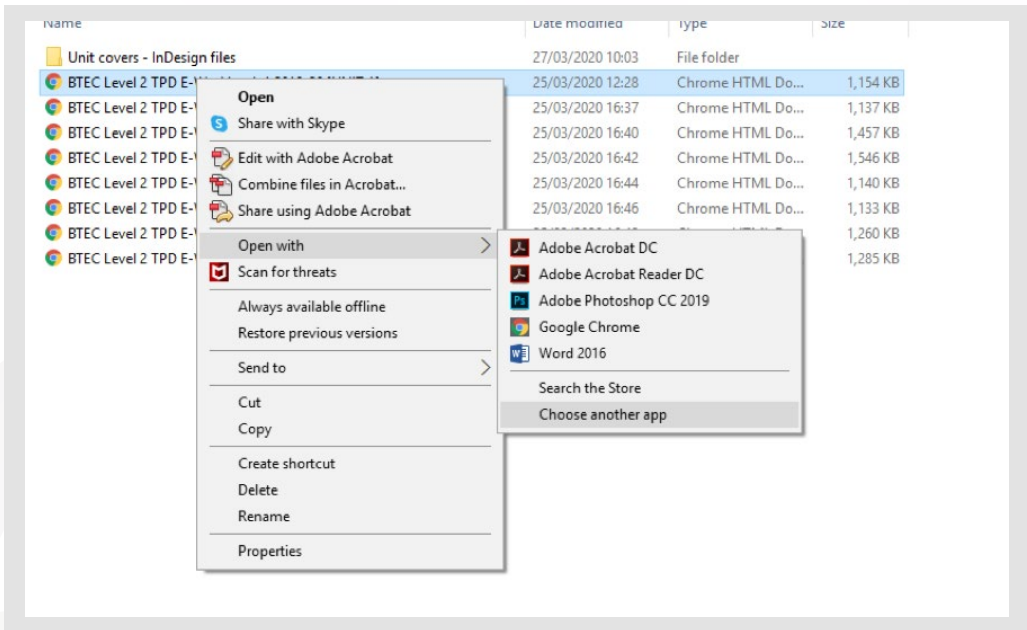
| Name | Date modified | Type | Size |
|---|---|---|---|
| Unit covers - InDesign files | 27/03/2020 10:03 | File folder | |
| BTEC Level 2 TPD E-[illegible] | 25/03/2020 12:28 | Chrome HTML Do... | 1,154 KB |
| BTEC Level 2 TPD E-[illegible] | 25/03/2020 16:37 | Chrome HTML Do... | 1,137 KB |
| BTEC Level 2 TPD E-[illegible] | 25/03/2020 16:40 | Chrome HTML Do... | 1,457 KB |
| BTEC Level 2 TPD E-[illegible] | 25/03/2020 16:42 | Chrome HTML Do... | 1,546 KB |
| BTEC Level 2 TPD E-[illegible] | 25/03/2020 16:44 | Chrome HTML Do... | 1,140 KB |
| BTEC Level 2 TPD E-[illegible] | 25/03/2020 16:46 | Chrome HTML Do... | 1,133 KB |
| BTEC Level 2 TPD E-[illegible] | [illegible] | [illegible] | 1,260 KB |
| BTEC Level 2 TPD E-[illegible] | | | 1,285 KB |

Open
Share with Skype
Edit with Adobe Acrobat
Combine files in Acrobat...
Share using Adobe Acrobat
Open with
Scan for threats
Always available offline
Restore previous versions
Send to
Cut
Copy
Create shortcut
Delete
Rename
Properties

Adobe Acrobat DC
Adobe Acrobat Reader DC
Adobe Photoshop CC 2019
Google Chrome
Word 2016
Search the Store
Choose another app